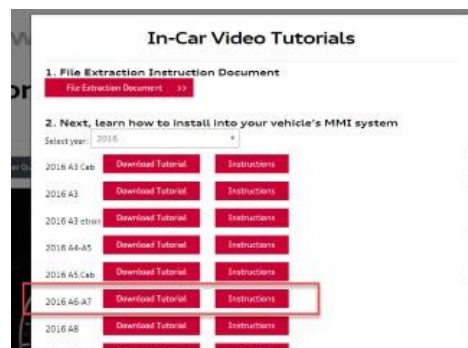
In-Car Video Tutorials

1. File Extraction Instruction Document

File Extraction Document >>

2. Next, learn how to install into your vehicle's MMI system

Select year: 2016

| | | |
|---|---|---|
| 2016 A3 Cab | Download Tutorial | Instructions |
| 2016 A3 | Download Tutorial | Instructions |
| 2016 A3 etron | Download Tutorial | Instructions |
| 2016 A4-A5 | Download Tutorial | Instructions |
| 2016 A5 Cab | Download Tutorial | Instructions |
| 2016 A6-A7 | Download Tutorial | Instructions |
| 2016 A8 | Download Tutorial | Instructions |